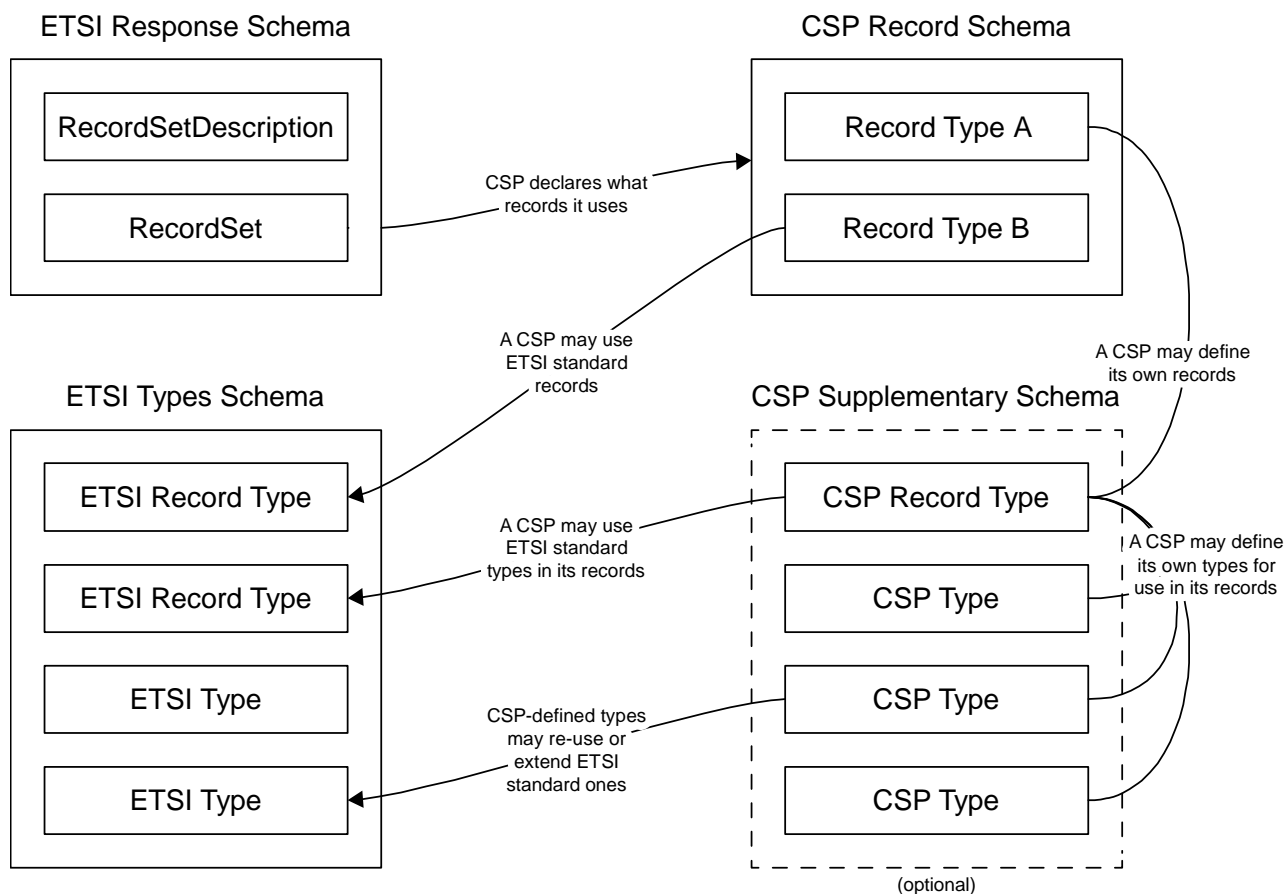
ETSI Response Schema

RecordSetDescription

RecordSet

CSP declares what records it uses

CSP Record Schema

Record Type A

Record Type B

A CSP may use ETSI standard records

A CSP may define its own records

ETSI Types Schema

ETSI Record Type

ETSI Record Type

ETSI Type

ETSI Type

A CSP may use ETSI standard types in its records

CSP-defined types may re-use or extend ETSI standard ones

CSP Supplementary Schema

CSP Record Type

CSP Type

CSP Type

CSP Type

A CSP may define its own types for use in its records

(optional)